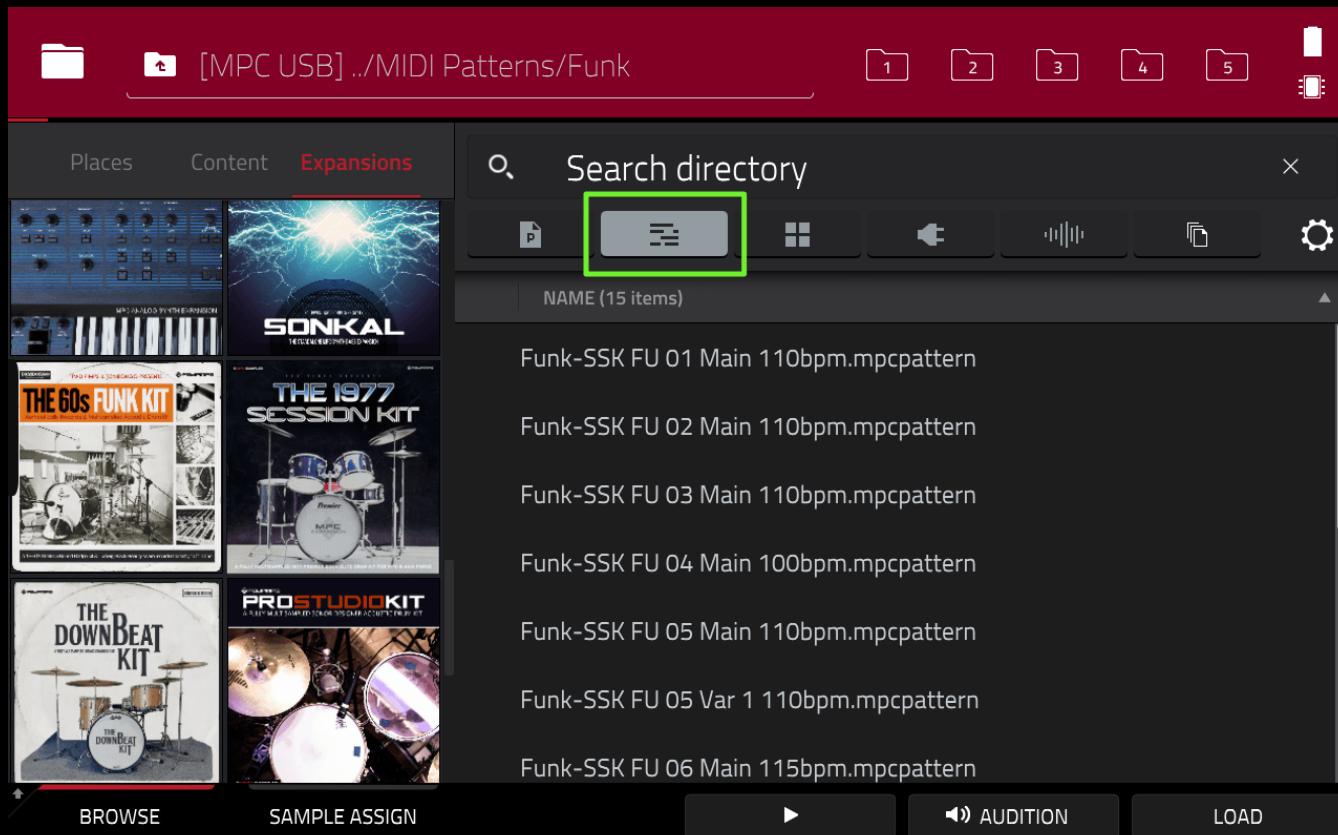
[MPC USB] ../MIDI Patterns/Funk

1 2 3 4 5

Places Content Expansions

Search directory

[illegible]

SONKAL

THE 60s FUNK KIT

THE 1977 SESSION KIT

THE DOWNBEAT KIT

PROSTUDIOKIT

NAME (15 items)

Funk-SSK FU 01 Main 110bpm.mpcpattern

Funk-SSK FU 02 Main 110bpm.mpcpattern

Funk-SSK FU 03 Main 110bpm.mpcpattern

Funk-SSK FU 04 Main 100bpm.mpcpattern

Funk-SSK FU 05 Main 110bpm.mpcpattern

Funk-SSK FU 05 Var 1 110bpm.mpcpattern

Funk-SSK FU 06 Main 115bpm.mpcpattern

BROWSE SAMPLE ASSIGN AUDITION LOAD